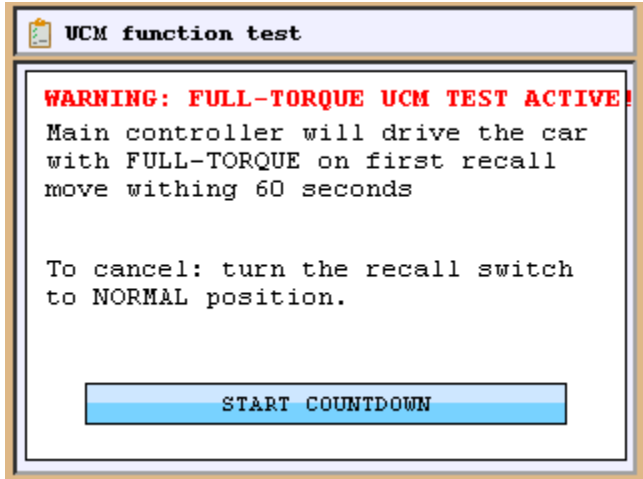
UCM function test

WARNING: FULL-TORQUE UCM TEST ACTIVE!
Main controller will drive the car with FULL-TORQUE on first recall move withing 60 seconds

To cancel: turn the recall switch to NORMAL position.

START COUNTDOWN